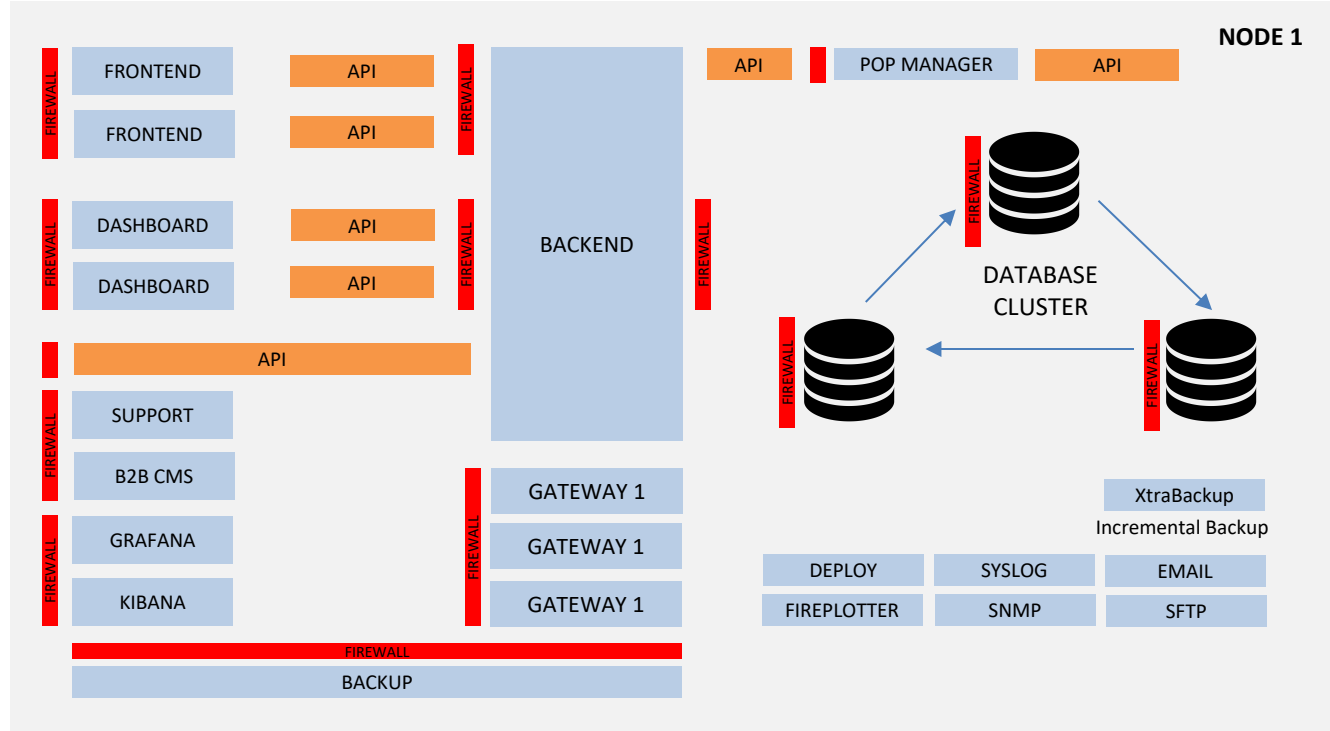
NODE 1

FIREWALL
FRONTEND
FRONTEND
API
API
FIREWALL
BACKEND
FIREWALL
API
POP MANAGER
API

FIREWALL
DASHBOARD
DASHBOARD
API
API
FIREWALL

FIREWALL
DATABASE CLUSTER
FIREWALL
FIREWALL

API

FIREWALL
SUPPORT
B2B CMS

FIREWALL
GRAFANA
KIBANA

FIREWALL
GATEWAY 1
GATEWAY 1
GATEWAY 1

XtraBackup
Incremental Backup

DEPLOY
SYSLOG
EMAIL
FIREPLOTTER
SNMP
SFTP

FIREWALL
BACKUP